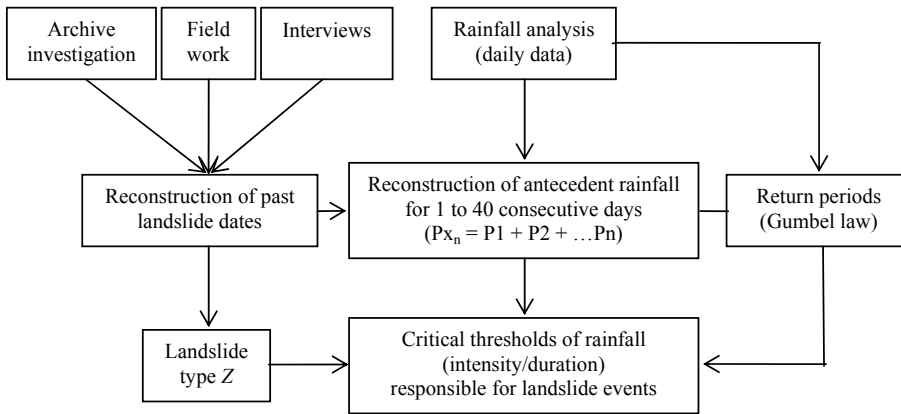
Archive investigation

Field work

Interviews

Rainfall analysis (daily data)

Reconstruction of past landslide dates

Reconstruction of antecedent rainfall for 1 to 40 consecutive days ($Px_n = P1 + P2 + \ldots Pn$)

Return periods (Gumbel law)

Landslide type $Z$

Critical thresholds of rainfall (intensity/duration) responsible for landslide events